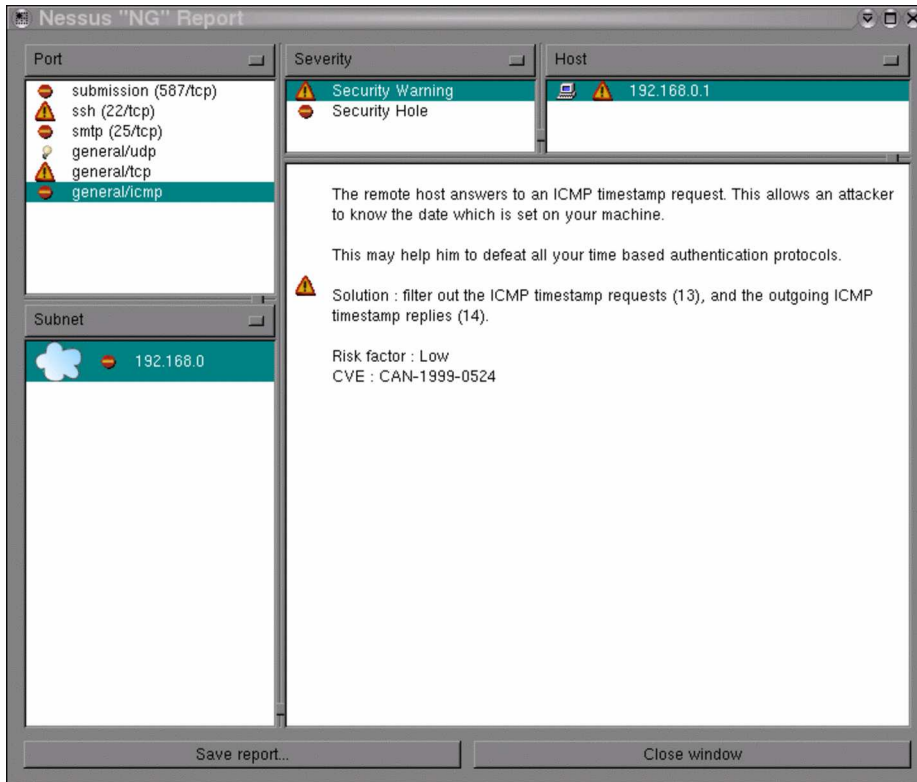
Nessus "NG" Report

Port
submission (587/tcp)
ssh (22/tcp)
smtp (25/tcp)
general/udp
general/tcp
general/icmp

Severity
Security Warning
Security Hole

Host
192.168.0.1

Subnet
192.168.0

The remote host answers to an ICMP timestamp request. This allows an attacker to know the date which is set on your machine.

This may help him to defeat all your time based authentication protocols.

Solution : filter out the ICMP timestamp requests (13), and the outgoing ICMP timestamp replies (14).

Risk factor : Low
CVE : CAN-1999-0524

Save report...
Close window